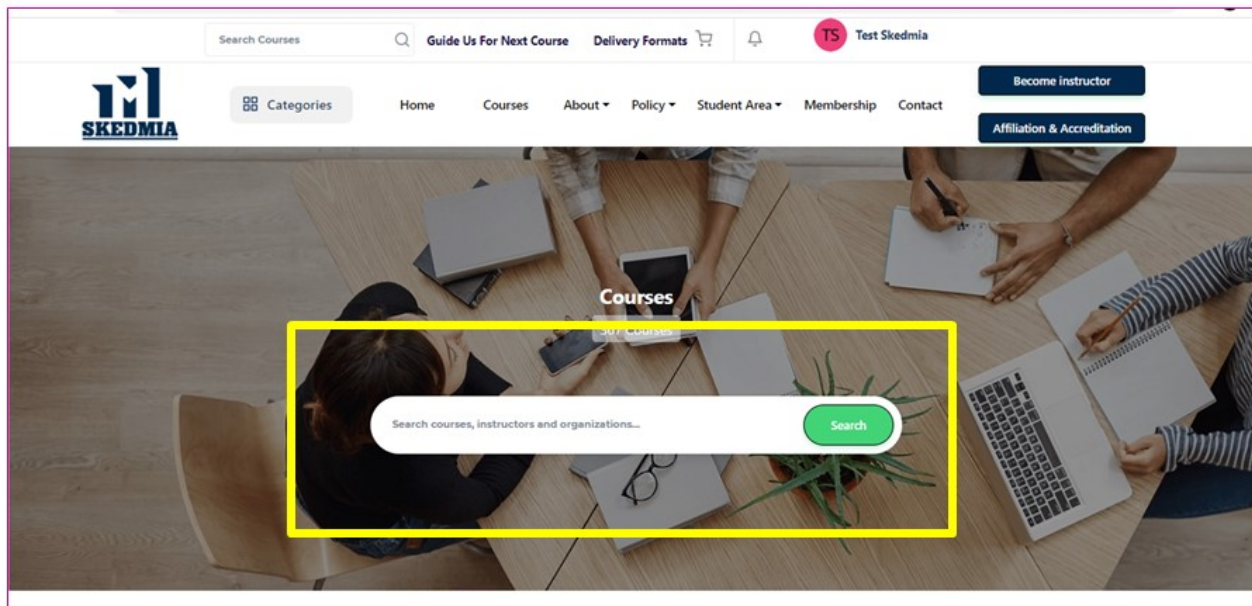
Search Courses

Guide Us For Next Course

Delivery Formats

TS Test Skedmia

SKEDMIA

Categories

Home

Courses

About

Policy

Student Area

Membership

Contact

Become instructor

Affiliation & Accreditation

Courses

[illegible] Courses

Search courses, instructors and organizations...

Search